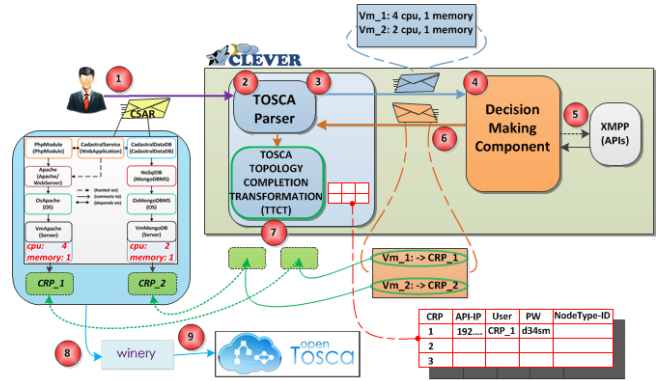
Vm_1: 4 cpu, 1 memory
Vm_2: 2 cpu, 1 memory

CLEVER

1
2
3
4
5
6
7
8
9

CSAR

TOSCA Parser

Decision Making Component

XMPP (APIs)

TOSCA TOPOLOGY COMPLETION TRANSFORMATION (TTCT)

PhpModule (PhpModule)
CadastralService (WebApplication)
CadastralDataDB (CadastralDataDB)
Apache (Apache/ WebServer)
NoSqlDB (MongoDBMS)
OsApache (OS)
OsMongoDBMS (OS)
VmApache (Server)
VmMongoDB (Server)
(hosted on)
(connects to)
(depends on)

cpu: 4
memory: 1
cpu: 2
memory: 1

CRP_1
CRP_2

Vm_1: -> CRP_1
Vm_2: -> CRP_2

| CRP | API-IP | User | PW | NodeType-ID |
|---|---|---|---|---|
| 1 | 192.... | CRP_1 | d34sm | |
| 2 | | | | |
| 3 | | | | |

winery

open Tosca